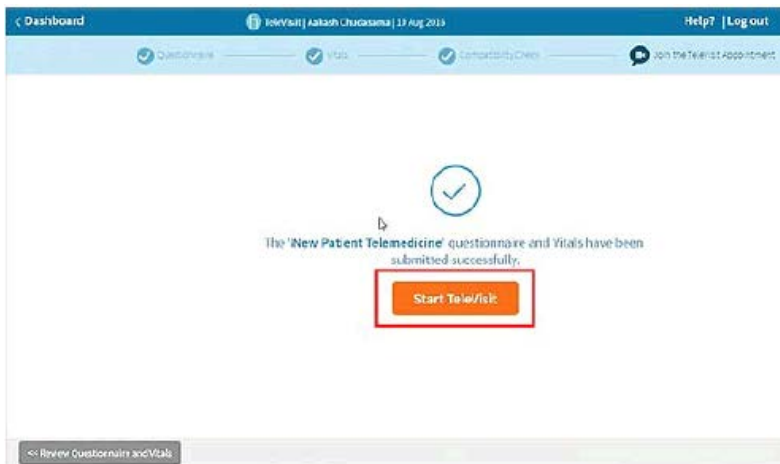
< Dashboard

TeleVisit | Aakash Chudasama | 13 Aug 2015

Help? | Log out

Questionnaire

Vitals

Compatibility Check

Join the TeleVisit Appointment

The 'New Patient Telemedicine' questionnaire and Vitals have been submitted successfully.

Start TeleVisit

<< Review Questionnaire and Vitals